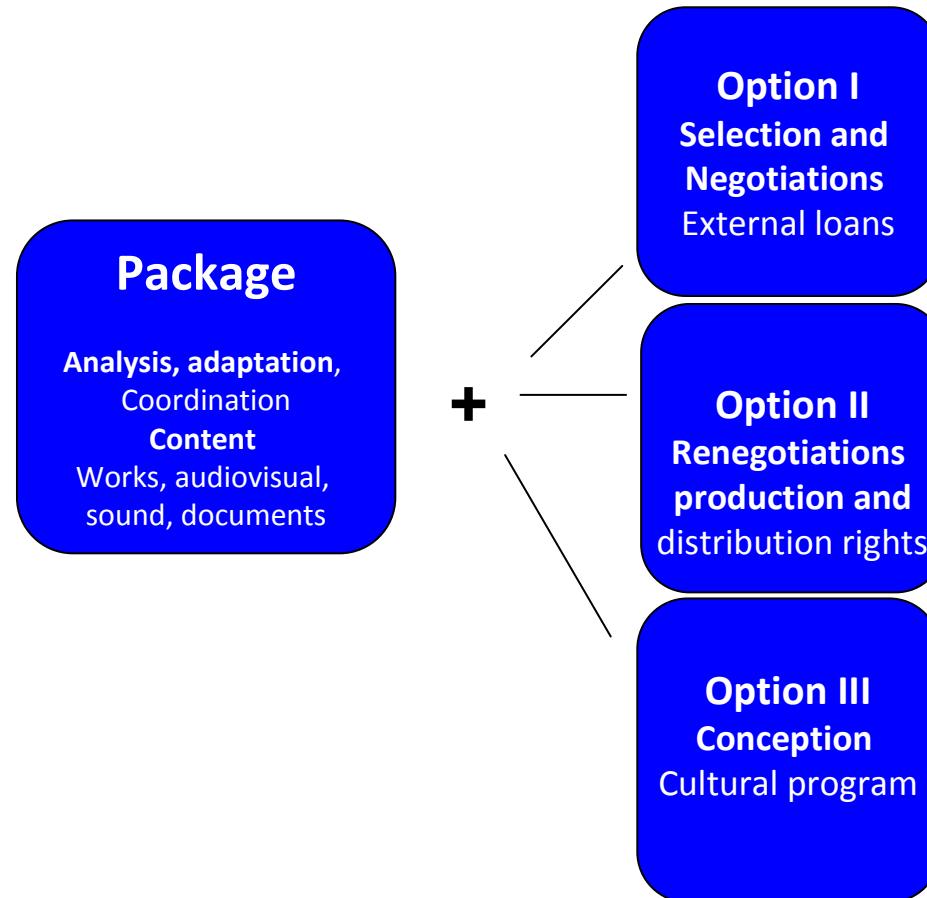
Package

Analysis, adaptation, Coordination
Content
Works, audiovisual, sound, documents

+

Option I
Selection and Negotiations
External loans

Option II
Renegotiations production and
distribution rights

Option III
Conception
Cultural program